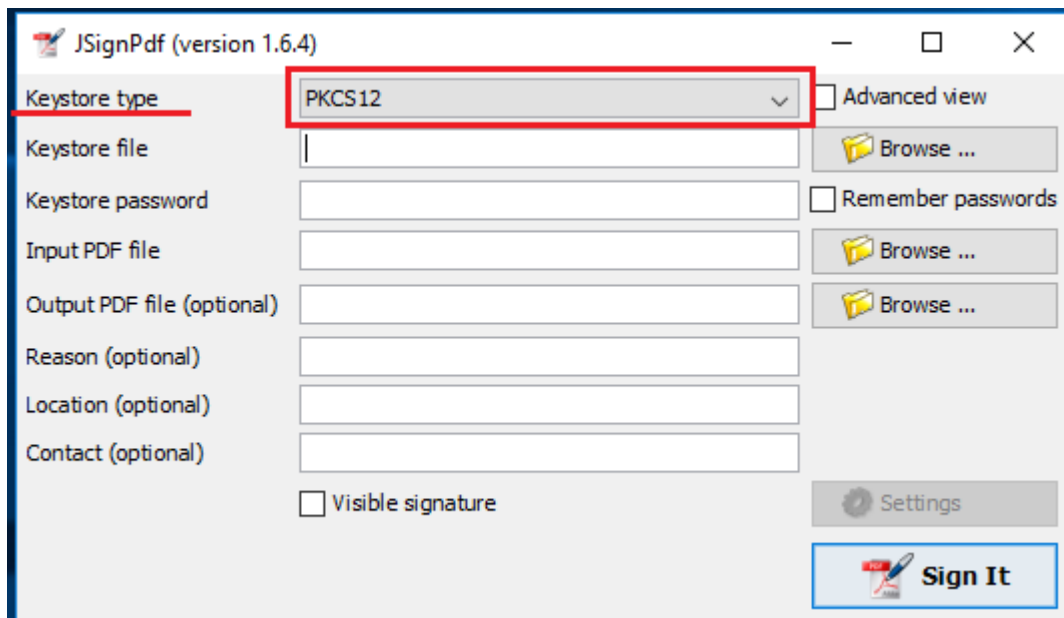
JSignPdf (version 1.6.4)

Keystore type
PKCS12
Advanced view
Keystore file
Browse ...
Keystore password
Remember passwords
Input PDF file
Browse ...
Output PDF file (optional)
Browse ...
Reason (optional)
Location (optional)
Contact (optional)
Visible signature
Settings
Sign It